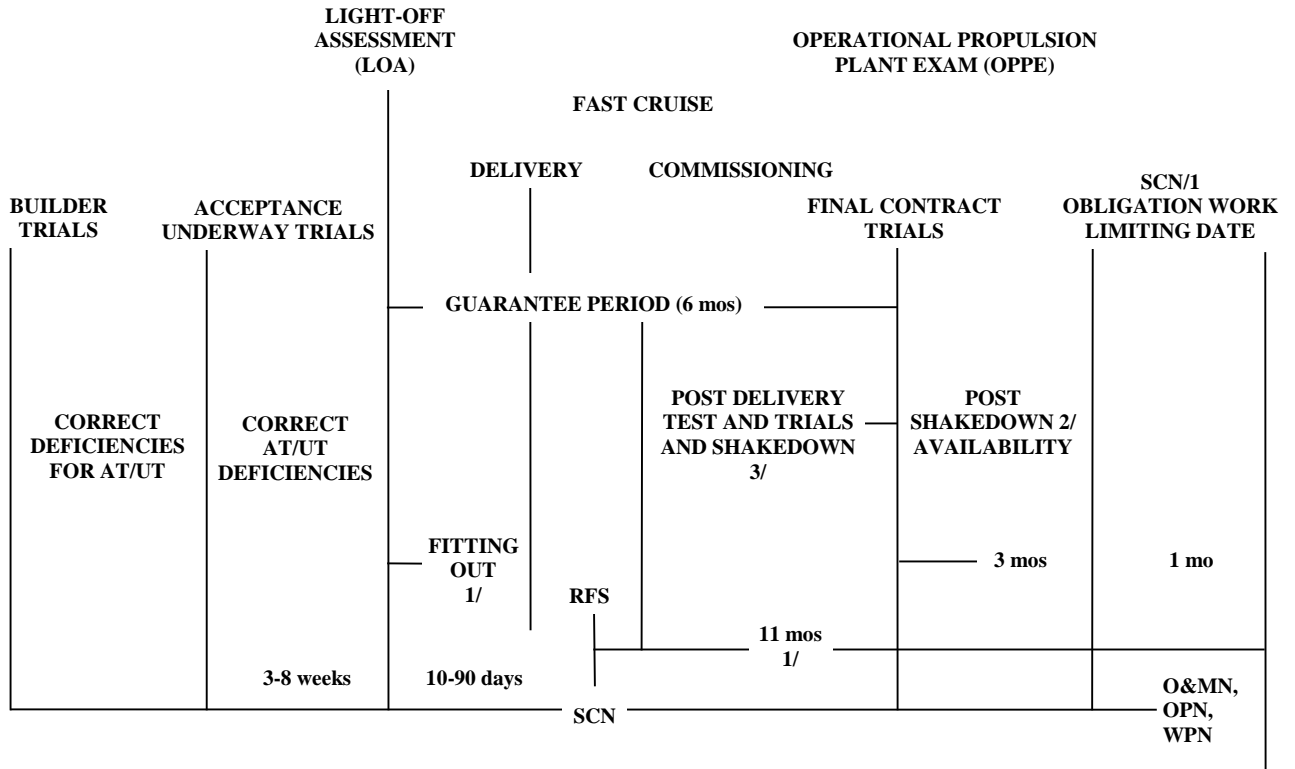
LIGHT-OFF ASSESSMENT (LOA)

OPERATIONAL PROPULSION PLANT EXAM (OPPE)

FAST CRUISE

DELIVERY

COMMISSIONING

BUILDER TRIALS

ACCEPTANCE UNDERWAY TRIALS

FINAL CONTRACT TRIALS

SCN/1 OBLIGATION WORK LIMITING DATE

GUARANTEE PERIOD (6 mos)

CORRECT DEFICIENCIES FOR AT/UT

CORRECT AT/UT DEFICIENCIES

POST DELIVERY TEST AND TRIALS AND SHAKEDOWN 3/

POST SHAKEDOWN 2/ AVAILABILITY

FITTING OUT 1/

3 mos

1 mo

RFS

11 mos 1/

3-8 weeks

10-90 days

SCN

O&MN, OPN, WPN